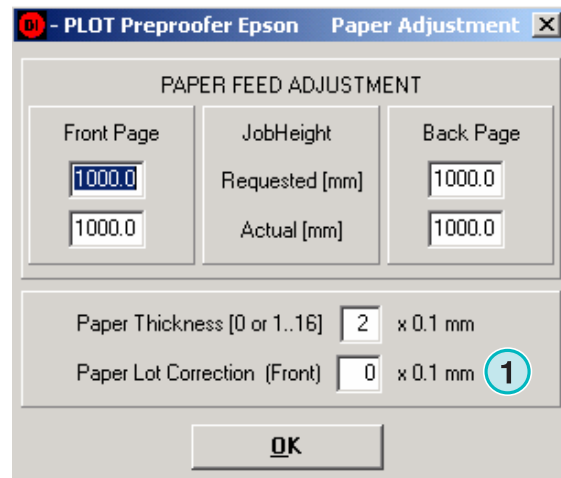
DI - PLOT Preproofer Epson Paper Adjustment ☒

PAPER FEED ADJUSTMENT

| Front Page | JobHeight | Back Page |
|---|---|---|
| 1000.0 | Requested [mm] | 1000.0 |
| 1000.0 | Actual [mm] | 1000.0 |

Paper Thickness [0 or 1..16] 2 x 0.1 mm

Paper Lot Correction (Front) 0 x 0.1 mm

1

OK